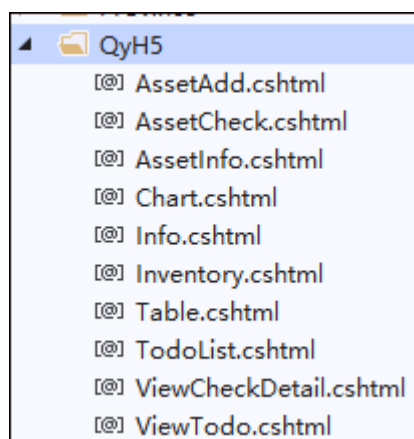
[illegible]

QyH5

[@] AssetAdd.cshtml

[@] AssetCheck.cshtml

[@] AssetInfo.cshtml

[@] Chart.cshtml

[@] Info.cshtml

[@] Inventory.cshtml

[@] Table.cshtml

[@] TodoList.cshtml

[@] ViewCheckDetail.cshtml

[@] ViewTodo.cshtml